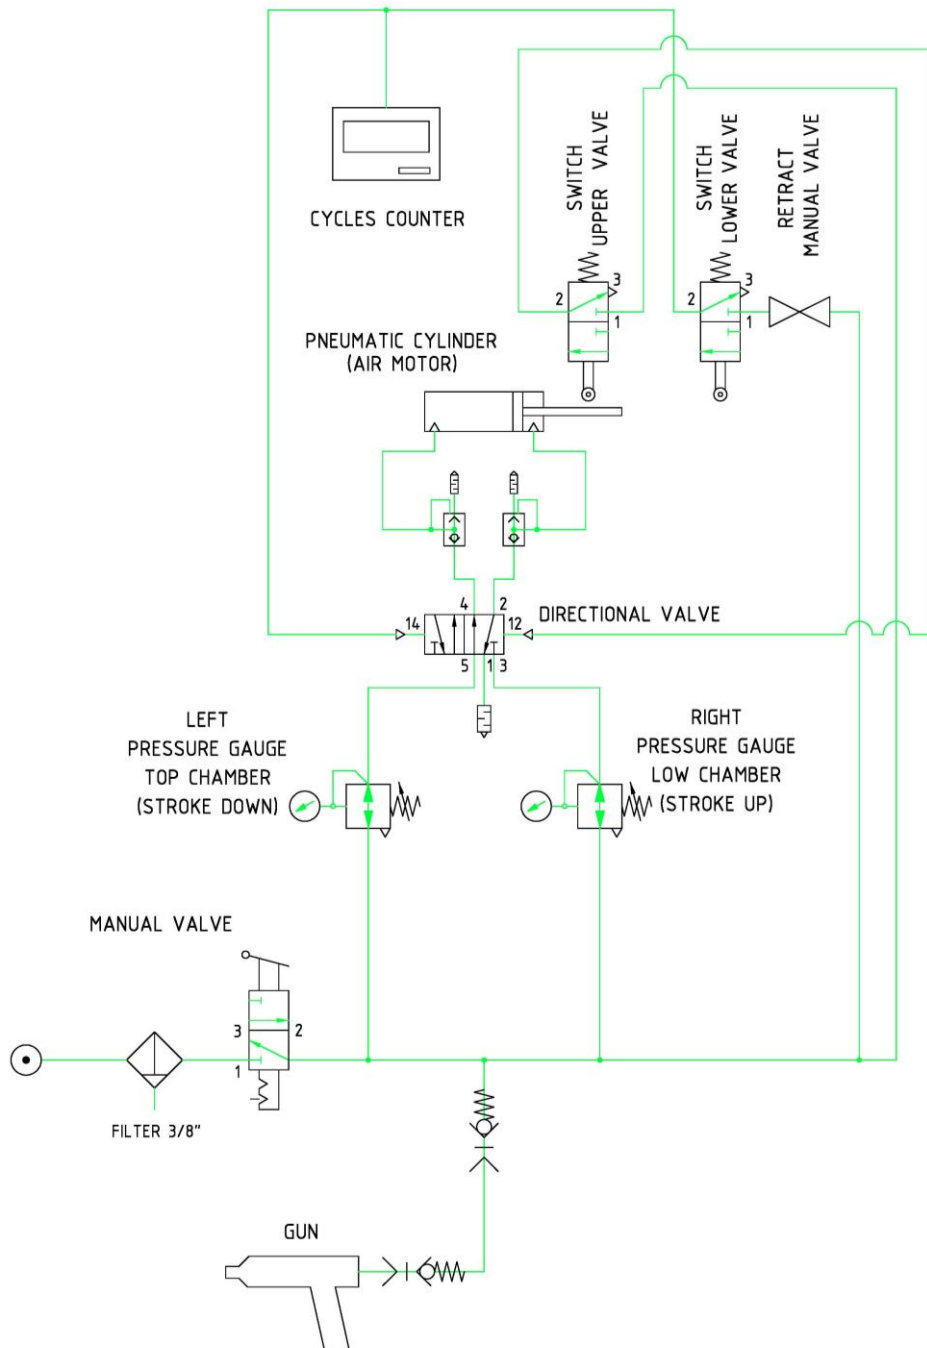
CYCLES COUNTER

SWITCH UPPER VALVE

SWITCH LOWER VALVE

RETRACT MANUAL VALVE

2 3 1

2 3 1

PNEUMATIC CYLINDER (AIR MOTOR)

14 4 2 12 DIRECTIONAL VALVE

5 1 3

LEFT PRESSURE GAUGE TOP CHAMBER (STROKE DOWN)

RIGHT PRESSURE GAUGE LOW CHAMBER (STROKE UP)

MANUAL VALVE

3 2 1

FILTER 3/8"

GUN